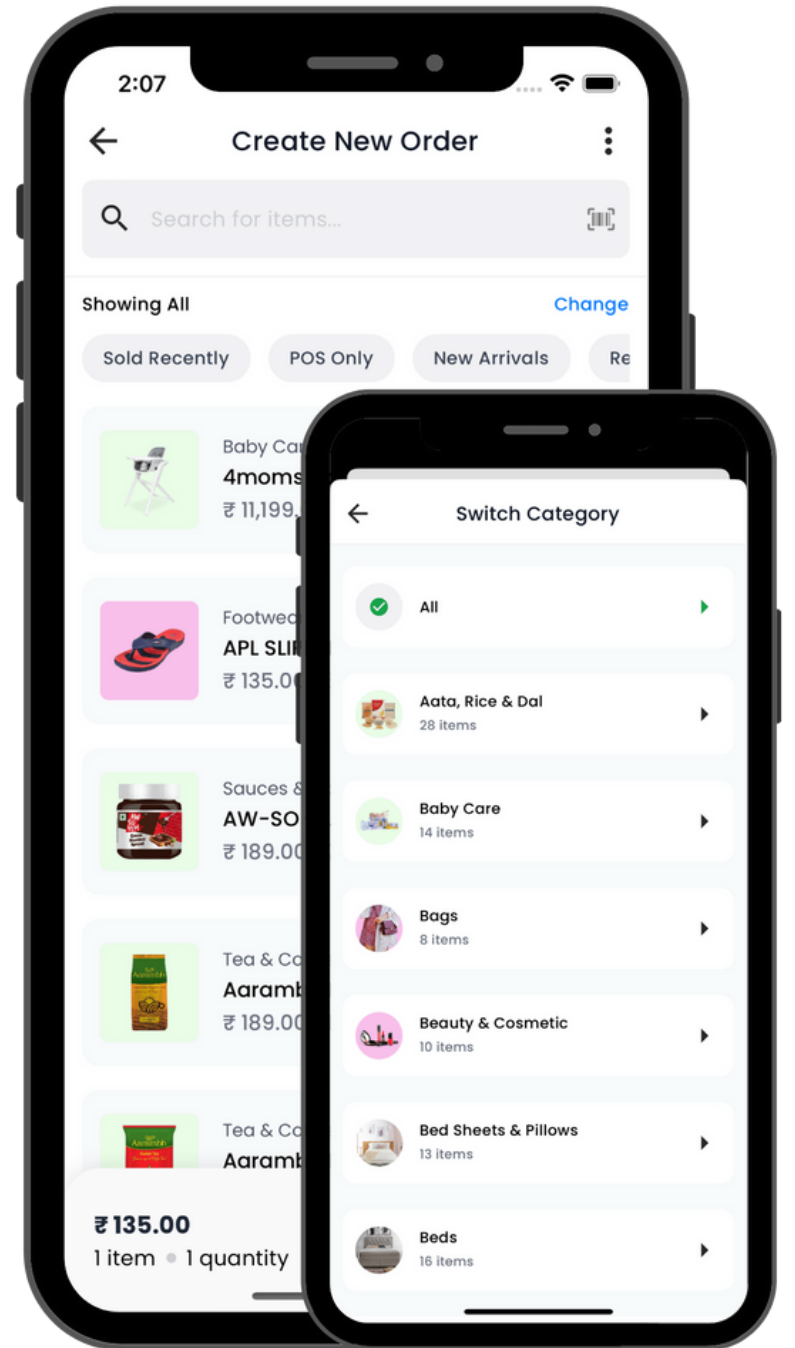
2:07

Create New Order

Search for items...

Showing All

Change

Sold Recently

POS Only

New Arrivals

Re

Baby Car

4moms

₹ 11,199.

Footwe

APL SLI

₹ 135.0

Sauces &

AW-SO

₹ 189.00

Tea & Co

Aaramb

₹ 189.00

Tea & Co

Aaramb

₹ 135.00

1 item • 1 quantity

Switch Category

All

Aata, Rice & Dal
28 items

Baby Care
14 items

Bags
8 items

Beauty & Cosmetic
10 items

Bed Sheets & Pillows
13 items

Beds
16 items